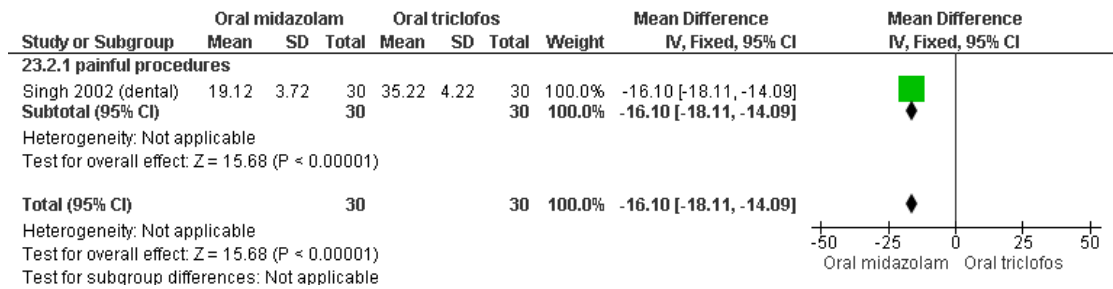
| Study or Subgroup | Oral midazolam Mean | SD | Total | Oral triclofos Mean | SD | Total | Weight | Mean Difference IV, Fixed, 95% CI |
|---|---|---|---|---|---|---|---|---|
| 23.2.1 painful procedures | | | | | | | | |
| Singh 2002 (dental) | 19.12 | 3.72 | 30 | 35.22 | 4.22 | 30 | 100.0% | -16.10 [-18.11, -14.09] |
| Subtotal (95% CI) | | | 30 | | | 30 | 100.0% | -16.10 [-18.11, -14.09] |

Heterogeneity: Not applicable
Test for overall effect: Z = 15.68 (P < 0.00001)

| Total (95% CI) | | | 30 | | | 30 | 100.0% | -16.10 [-18.11, -14.09] |
|---|---|---|---|---|---|---|---|---|

Heterogeneity: Not applicable
Test for overall effect: Z = 15.68 (P < 0.00001)
Test for subgroup differences: Not applicable

Mean Difference
IV, Fixed, 95% CI

-50 -25 0 25 50
Oral midazolam Oral triclofos